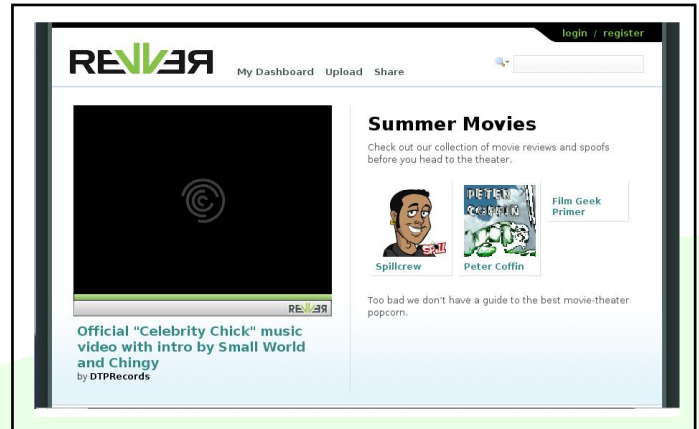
login / register

REVVER

My Dashboard Upload Share

REVVER

Official "Celebrity Chick" music video with intro by Small World and Chingy
by DTPRecords

Summer Movies

Check out our collection of movie reviews and spoofs before you head to the theater.

Spillcrew

PETER COFFIN

Peter Coffin

Film Geek Primer

Too bad we don't have a guide to the best movie-theater popcorn.